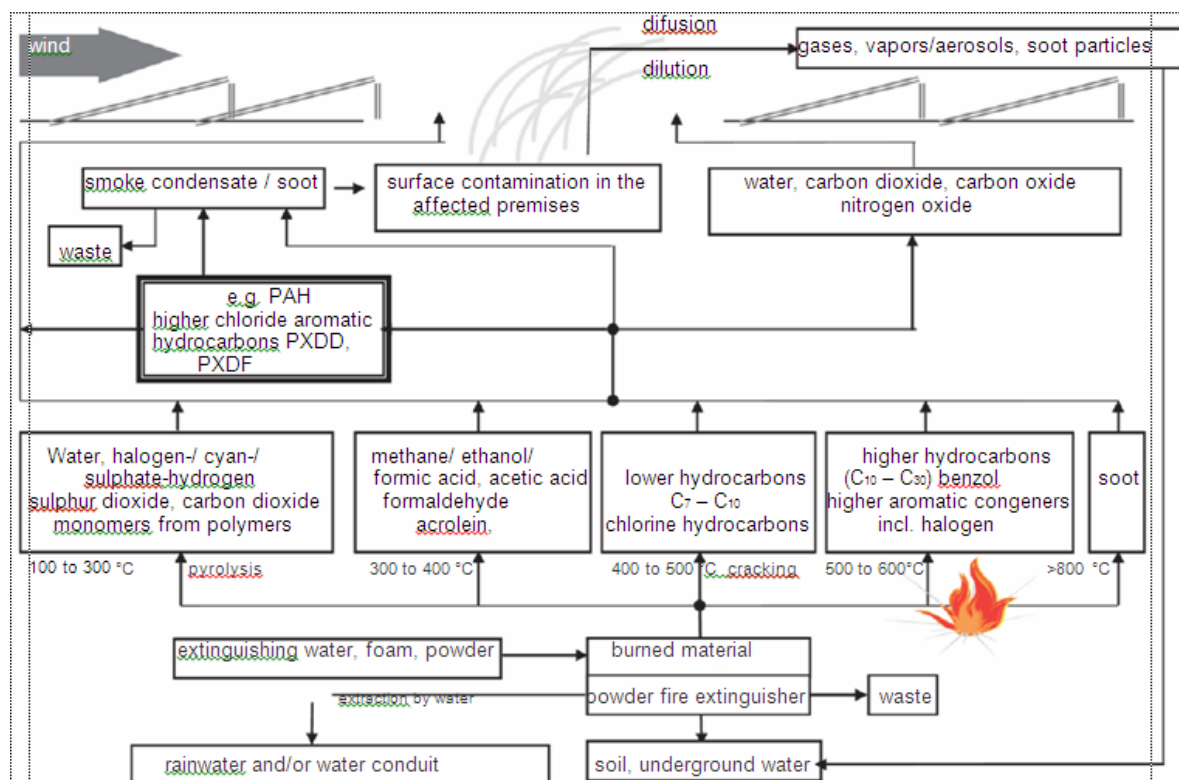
wind

difusion

dilution

gases, vapors/aerosols, soot particles

smoke condensate / soot

surface contamination in the affected premises

water, carbon dioxide, carbon oxide nitrogen oxide

waste

e.g. PAH higher chloride aromatic hydrocarbons PXDD, PXDF

Water, halogen-/ cyan-/ sulphate-hydrogen sulphur dioxide, carbon dioxide monomers from polymers

methane/ ethanol/ formic acid, acetic acid formaldehyde acrolein.

lower hydrocarbons $C_7 – C_{10}$ chlorine hydrocarbons

higher hydrocarbons ($C_{10} – C_{30}$) benzol higher aromatic congeners incl. halogen

soot

100 to 300 °C pyrolysis

300 to 400 °C

400 to 500 °C cracking

500 to 600°C

>800 °C

extinguishing water, foam, powder

burned material

extraction by water

powder fire extinguisher

waste

rainwater and/or water conduit

soil, underground water